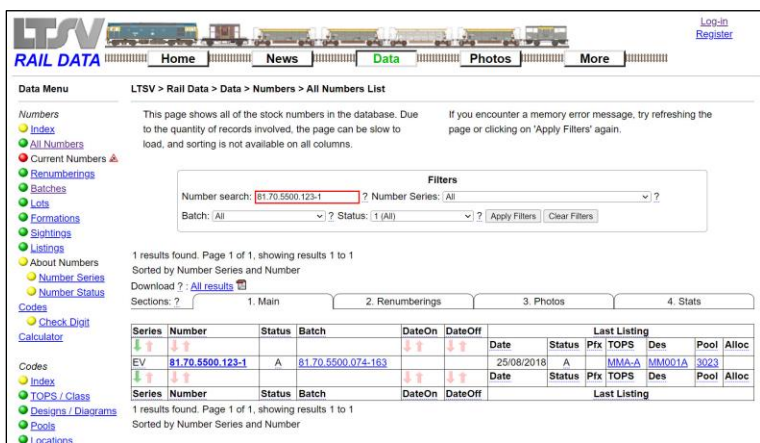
LTSV RAIL DATA

Home News Data Photos More

Log-in
Register

Data Menu

Numbers
Index
All Numbers
Current Numbers
Renumberings
Batches
Lots
Formations
Sightings
Listings
About Numbers
Number Series
Number Status
Codes
Check Digit
Calculator

Codes
Index
TOPS / Class
Designs / Diagrams
Pools
Locations

LTSV > Rail Data > Data > Numbers > All Numbers List

This page shows all of the stock numbers in the database. Due to the quantity of records involved, the page can be slow to load, and sorting is not available on all columns.

If you encounter a memory error message, try refreshing the page or clicking on 'Apply Filters' again.

Filters
Number search: 81.70.5500.123-1 ? Number Series: All ?
Batch: All ? Status: 1 (All) ? Apply Filters Clear Filters

1 results found. Page 1 of 1, showing results 1 to 1
Sorted by Number Series and Number
Download ? : All results
Sections: ? 1. Main 2. Renumberings 3. Photos 4. Stats

| Series | Number | Status | Batch | DateOn | DateOff | Last Listing | | | | | | |
|---|---|---|---|---|---|---|---|---|---|---|---|---|
| | | | | | | Date | Status | Pfx | TOPS | Des | Pool | Alloc |
| EV | 81.70.5500.123-1 | A | 81.70.5500.074-163 | | | 25/08/2018 | A | | MMA-A | MM001A | 3023 | |
| | | | | | | Date | Status | Pfx | TOPS | Des | Pool | Alloc |
| Series | Number | Status | Batch | DateOn | DateOff | Last Listing | | | | | | |

1 results found. Page 1 of 1, showing results 1 to 1
Sorted by Number Series and Number